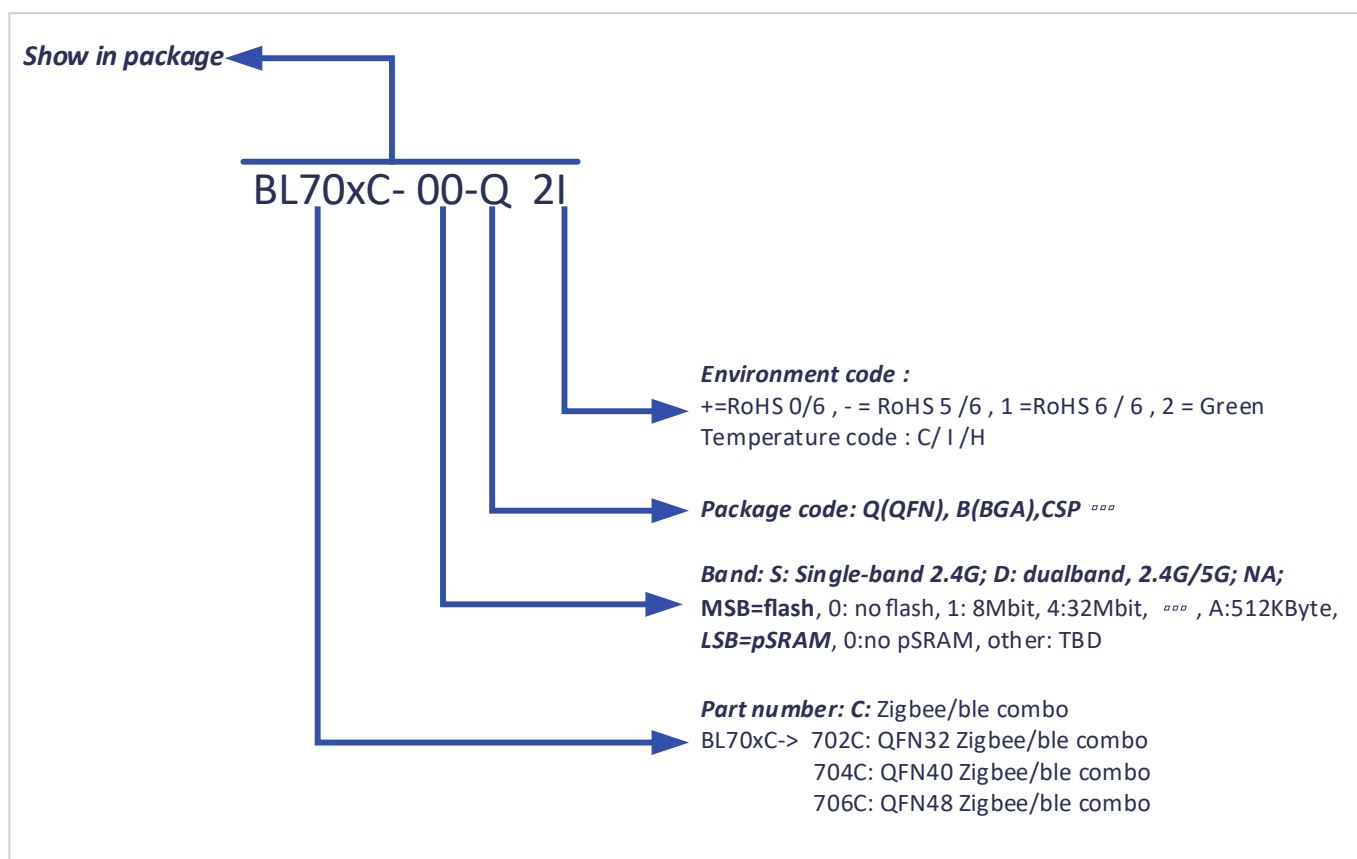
Show in package

BL70xC- 00-Q 2I

Environment code :
+=RoHS 0/6 , - = RoHS 5 /6 , 1 =RoHS 6 / 6 , 2 = Green
Temperature code : C/ I /H

Package code: Q(QFN), B(BGA),CSP ▫▫▫

Band: S: Single-band 2.4G; D: dualband, 2.4G/5G; NA;
MSB=flash, 0: no flash, 1: 8Mbit, 4:32Mbit, ▫▫▫ , A:512KByte,
LSB=pSRAM, 0:no pSRAM, other: TBD

Part number: C: Zigbee/ble combo
BL70xC-> 702C: QFN32 Zigbee/ble combo
704C: QFN40 Zigbee/ble combo
706C: QFN48 Zigbee/ble combo